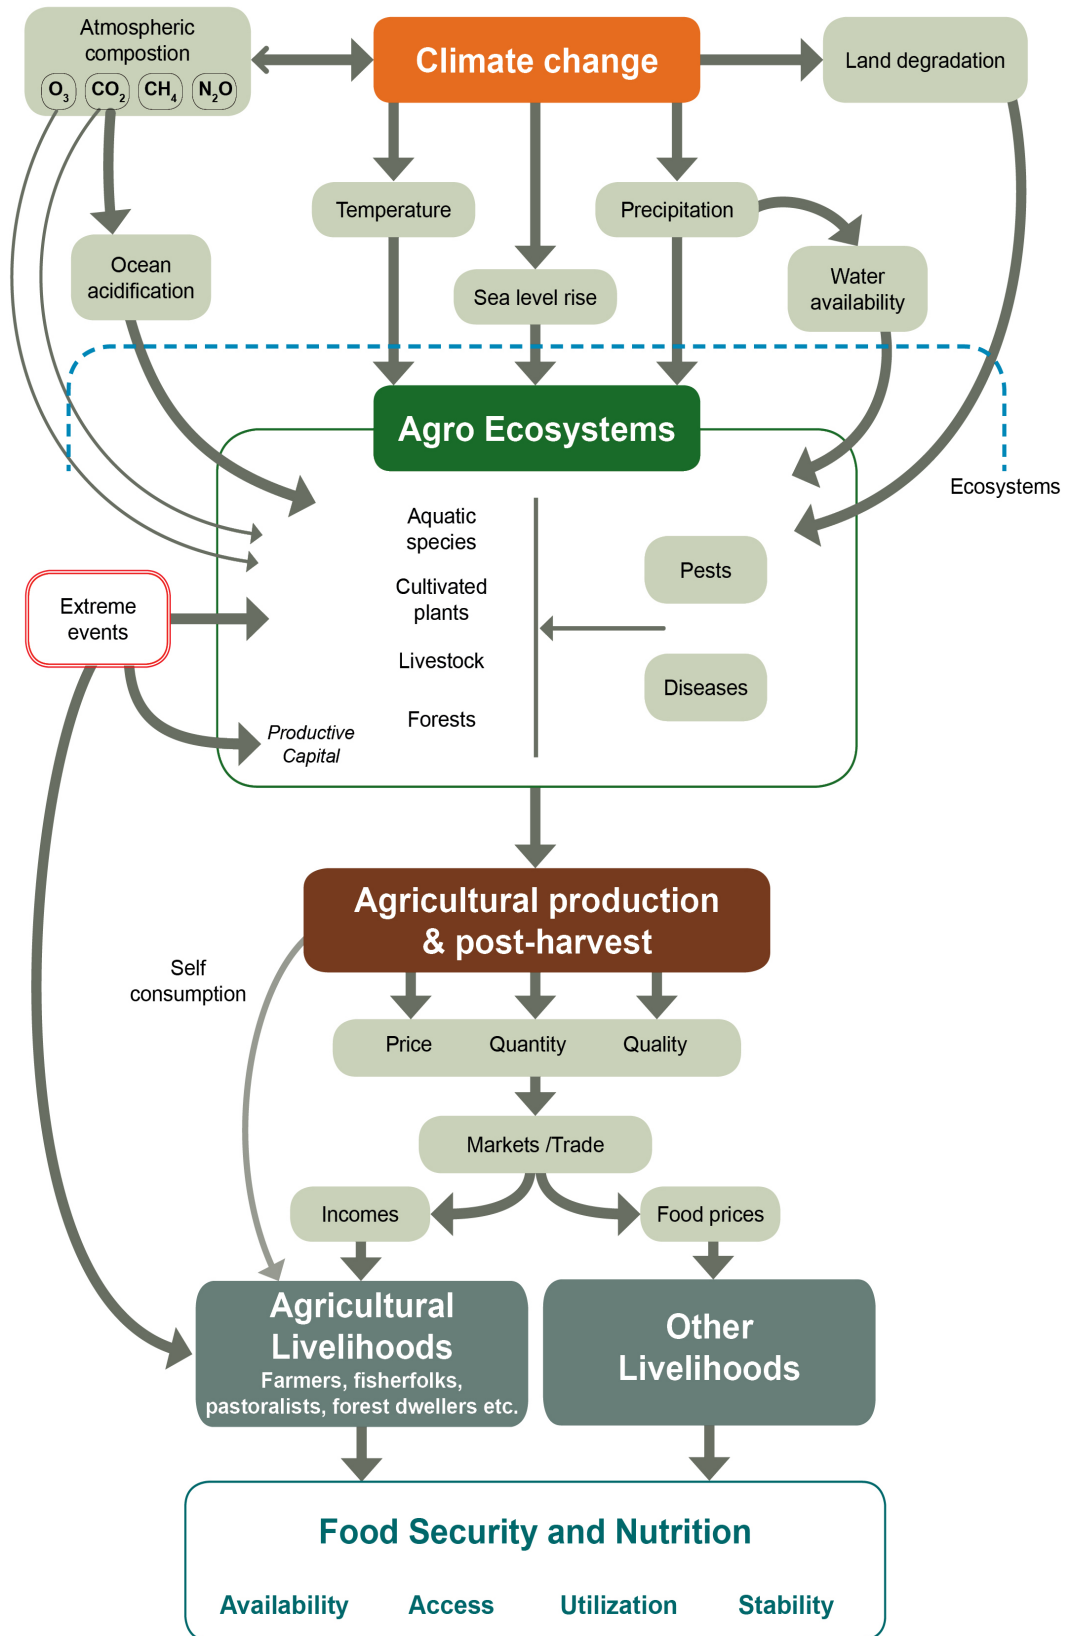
Atmospheric compostion

$O_3$ $CO_2$ $CH_4$ $N_2O$

Climate change

Land degradation

Temperature

Precipitation

Ocean acidification

Sea level rise

Water availability

Agro Ecosystems

Ecosystems

Aquatic species

Cultivated plants

Livestock

Forests

Pests

Diseases

Extreme events

Productive Capital

Agricultural production & post-harvest

Self consumption

Price

Quantity

Quality

Markets /Trade

Incomes

Food prices

Agricultural Livelihoods
Farmers, fisherfolks, pastoralists, forest dwellers etc.

Other Livelihoods

Food Security and Nutrition

Availability

Access

Utilization

Stability